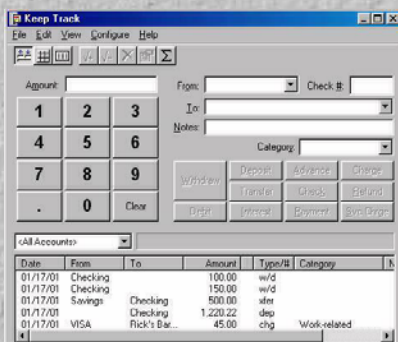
Keep Track

File Edit View Configure Help

Amount:

From: Check #:

To:

Notes:

Category:

1 2 3
4 5 6
7 8 9
. 0 Clear

Withdraw
Deposit
Advance
Charge
Transfer
Check
Refund
Debit
Interest
Payment
Svc Chrge

<All Accounts>

| Date | From | To | Amount | Type/# | Category |
|---|---|---|---|---|---|
| 01/17/01 | Checking | | 100.00 | w/d | |
| 01/17/01 | Checking | | 150.00 | w/d | |
| 01/17/01 | Savings | Checking | 500.00 | xfer | |
| 01/17/01 | | Checking | 1,220.22 | dep | |
| 01/17/01 | VISA | Rick's Bar... | 45.00 | chg | Work-related |